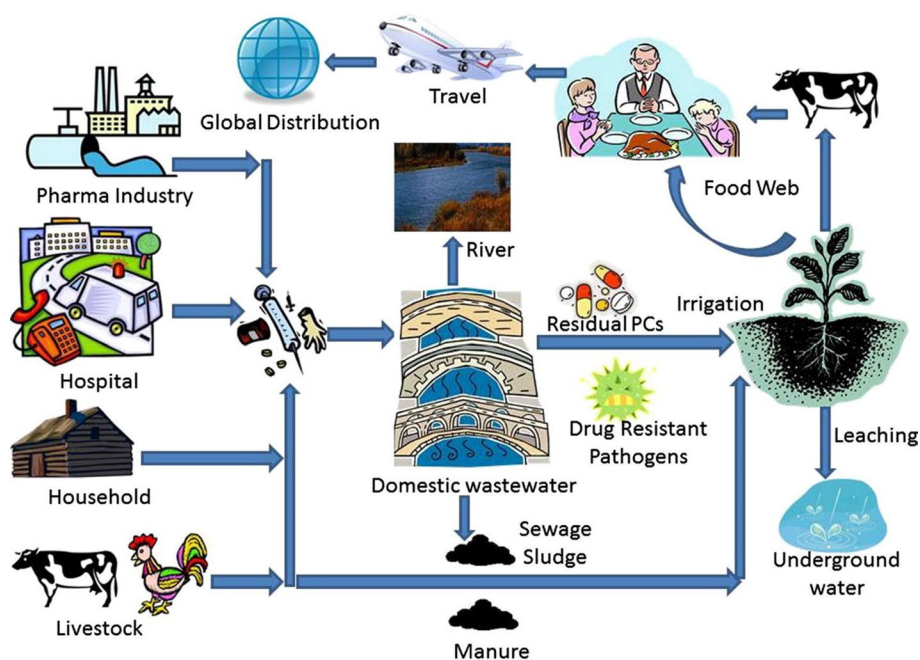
Global Distribution

Travel

Pharma Industry

River

Food Web

Irrigation

Residual PCs

Hospital

Drug Resistant Pathogens

Leaching

Household

Domestic wastewater

Sewage Sludge

Underground water

Livestock

Manure